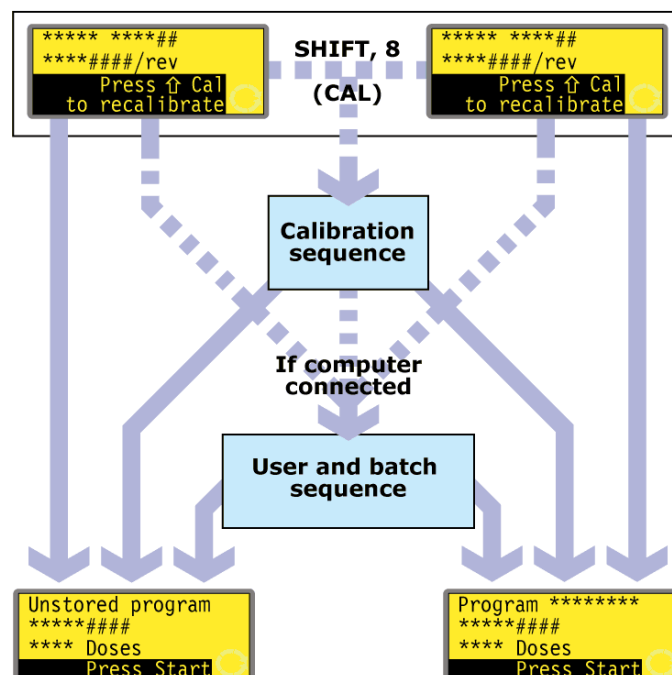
***** ****##
****####/rev
Press ⇧ Cal
to recalibrate

SHIFT, 8
(CAL)

***** ****##
****####/rev
Press ⇧ Cal
to recalibrate

Calibration sequence

If computer connected

User and batch sequence

Unstored program
*****####
**** Doses
Press Start

Program ********
*****####
**** Doses
Press Start